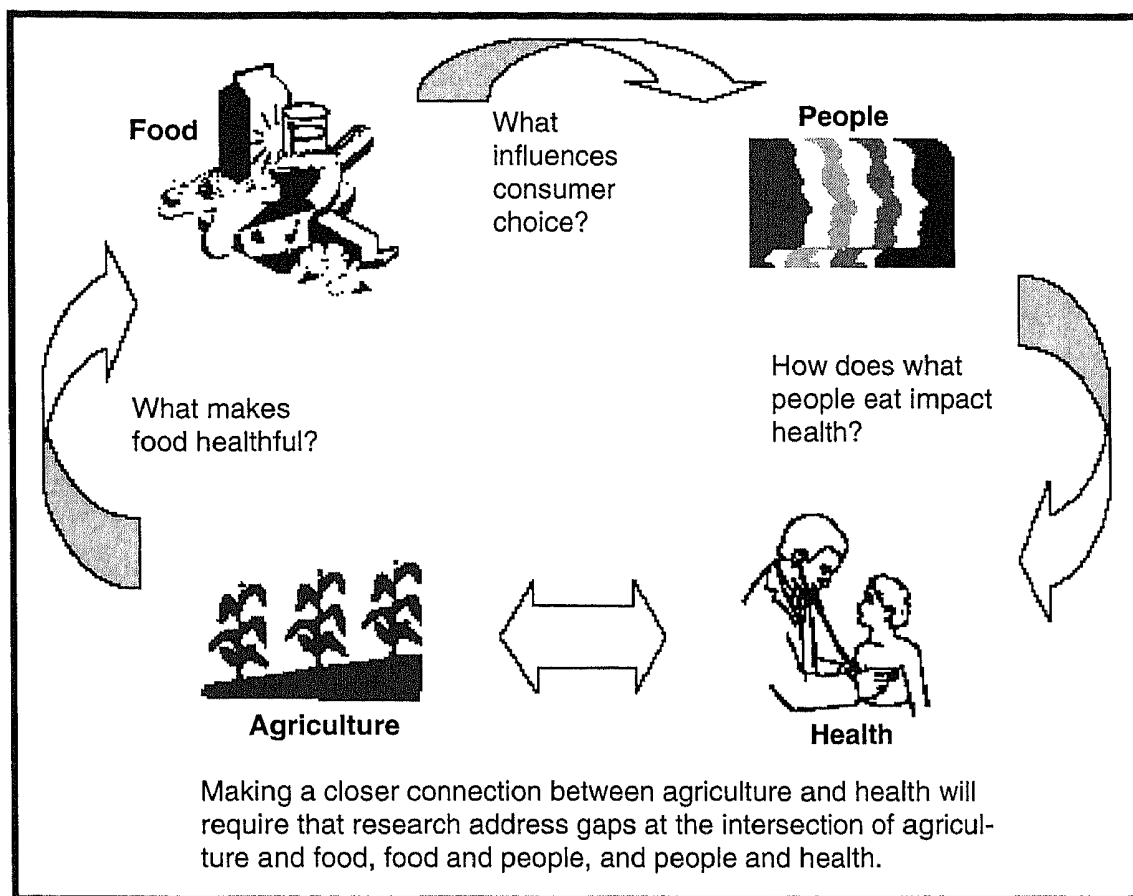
Food

What influences consumer choice?

People

What makes food healthful?

How does what people eat impact health?

Agriculture

Health

Making a closer connection between agriculture and health will require that research address gaps at the intersection of agriculture and food, food and people, and people and health.